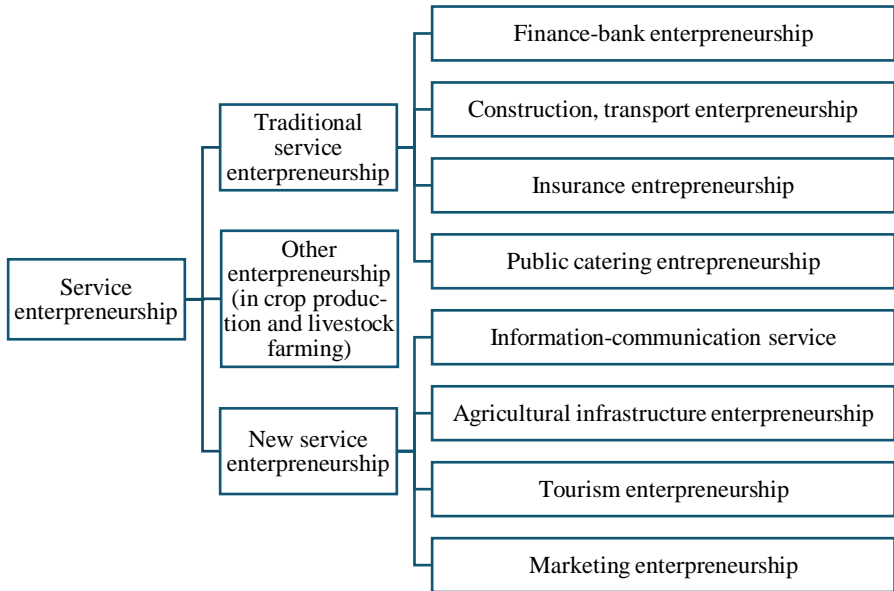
Service enterprepreneurship

Traditional service enterpreneurship

Other enterpreneurship (in crop production and livestock farming)

New service enterpreneurship

Finance-bank enterpreneurship

Construction, transport enterpreneurship

Insurance entrepreneurship

Public catering entrepreneurship

Information-communication service

Agricultural infrastructure enterpreneurship

Tourism enterpreneurship

Marketing enterpreneurship